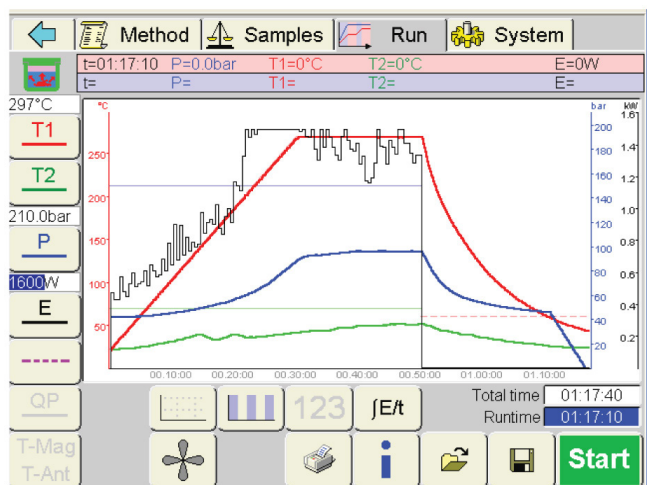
Method Samples Run System

t=01:17:10 P=0.0bar T1=0°C T2=0°C E=0W
t= P= T1= T2= E=

297°C
T1
T2
210.0bar
P
1600W
E
QP
T-Mag
T-Ant

°C
250
200
150
100
50

bar
200
180
160
140
120
100
80
60
40
20

kW
1.6
1.4
1.2
1.0
0.8
0.6
0.4
0.2

00:10:00 00:20:00 00:30:00 00:40:00 00:50:00 01:00:00 01:10:00

123 ∫E/t

Total time 01:17:40
Runtime 01:17:10

Start